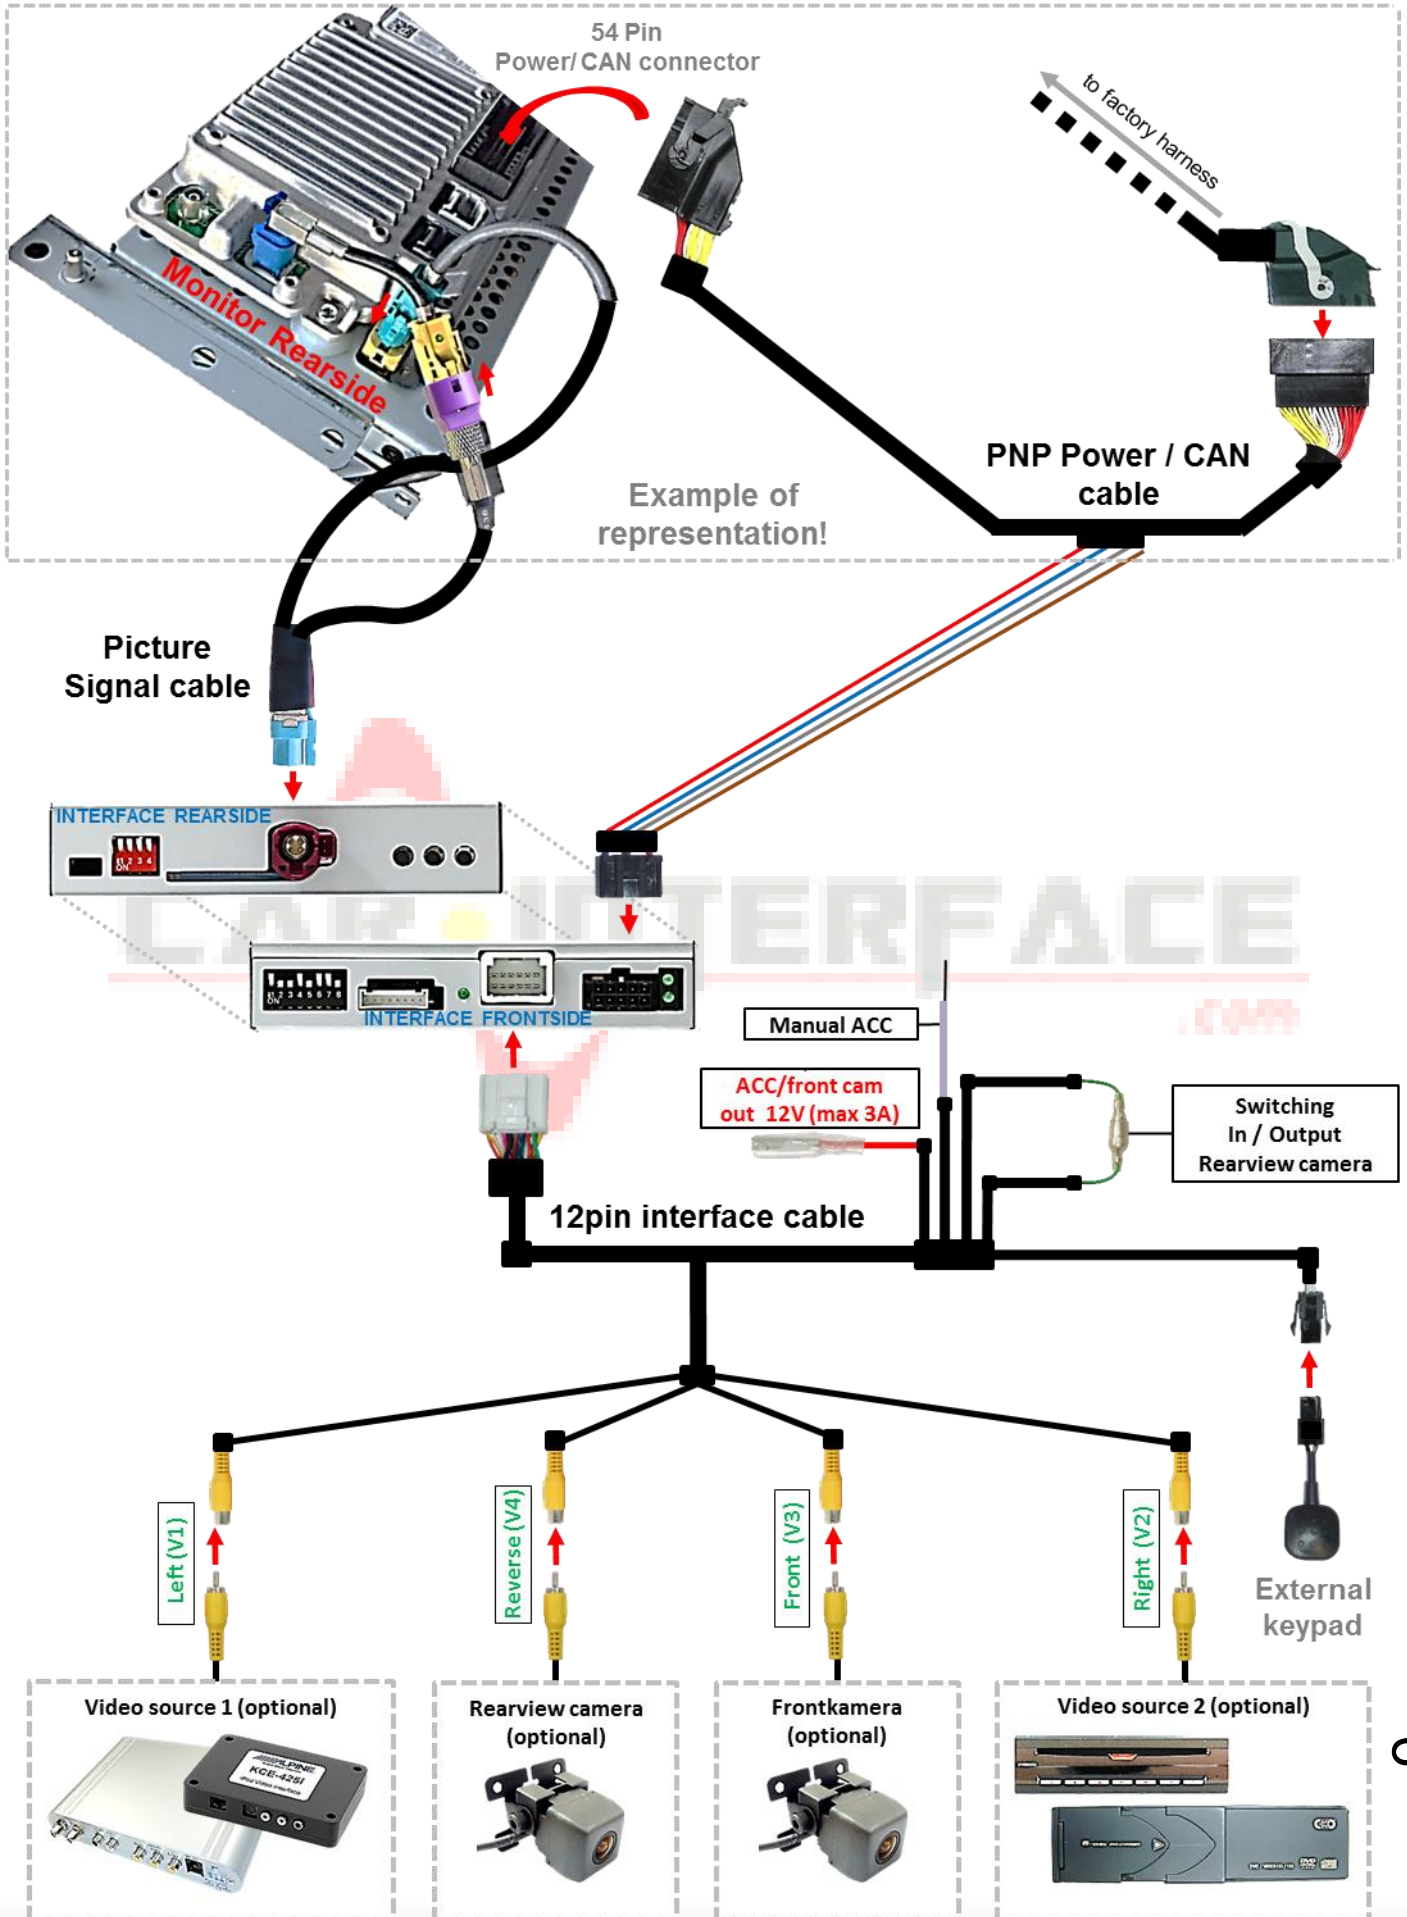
54 Pin
Power/CAN connector

to factory harness

Monitor Rearside

PNP Power / CAN cable

Example of representation!

Picture Signal cable

INTERFACE REARSIDE

CAR-INTERFACE
.com

INTERFACE FRONTSIDE

Manual ACC

ACC/front cam out 12V (max 3A)

Switching In / Output Rearview camera

12pin interface cable

Left (V1)

Reverse (V4)

Front (V3)

Right (V2)

External keypad

Video source 1 (optional)

ALPINE
KCE-426I

Rearview camera (optional)

Frontkamera (optional)

Video source 2 (optional)